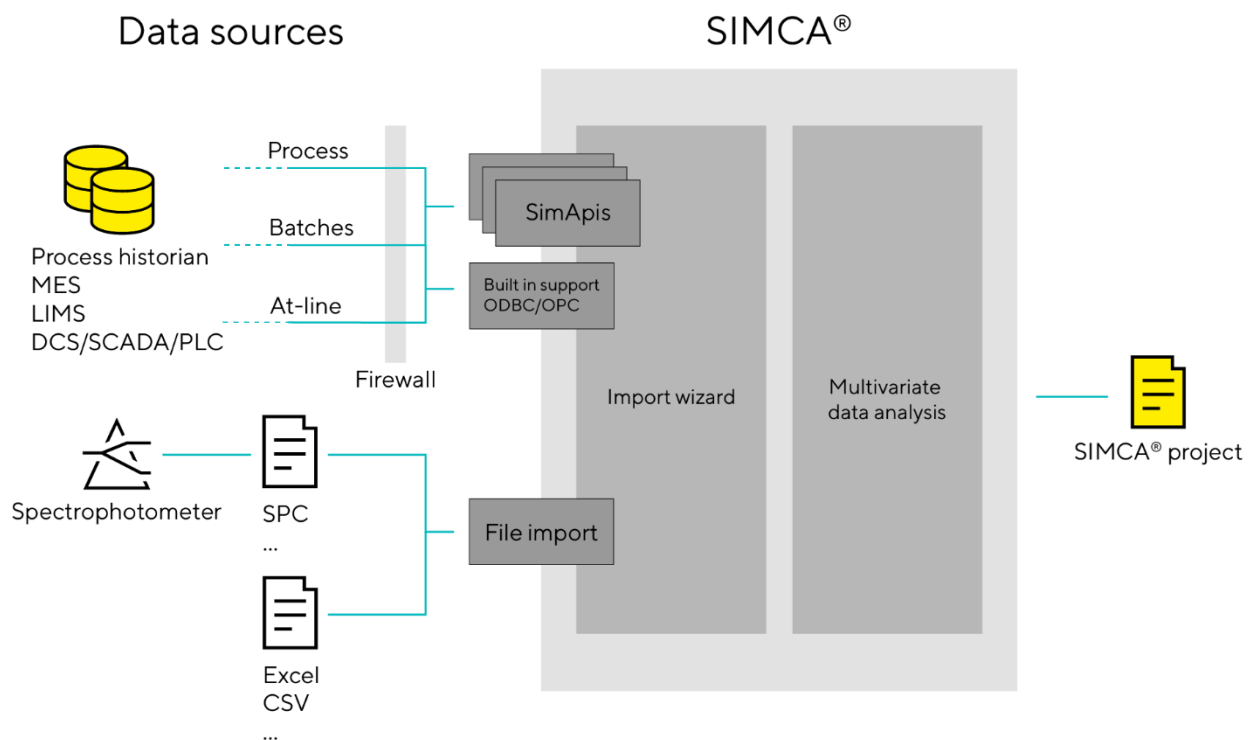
Data sources

SIMCA®

Process

Batches

At-line

Process historian
MES
LIMS
DCS/SCADA/PLC

Firewall

SimApis

Built in support
ODBC/OPC

Import wizard

Multivariate data analysis

SIMCA® project

Spectrophotometer

SPC
...

File import

Excel
CSV
...